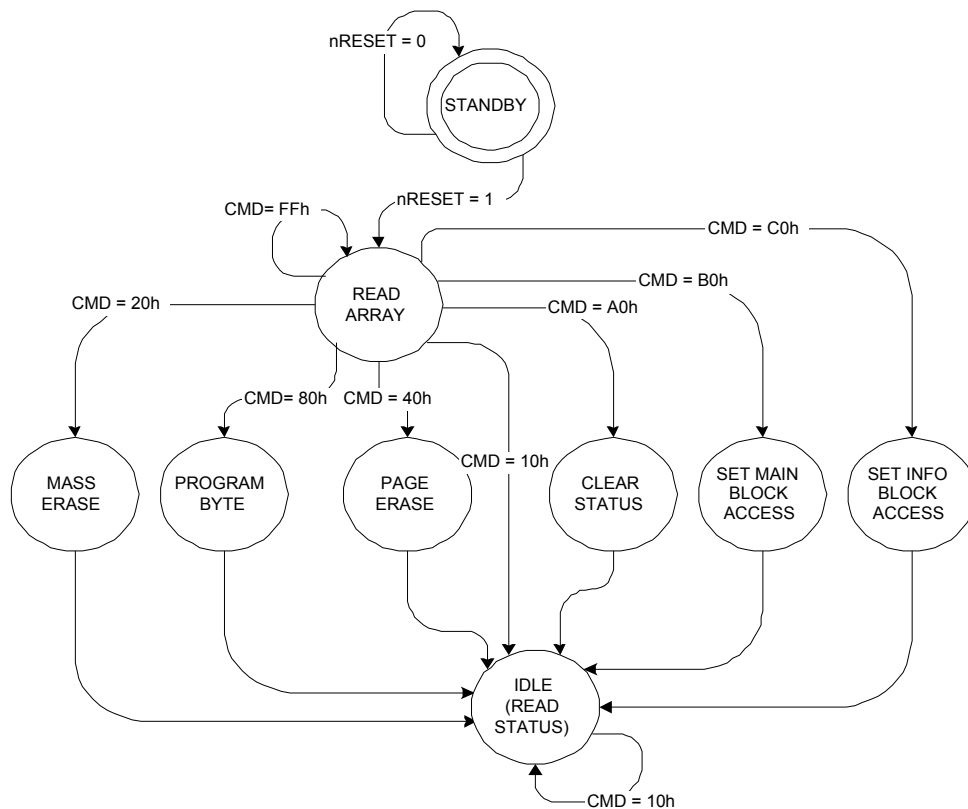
nRESET = 0

STANDBY

nRESET = 1

CMD= FFh

CMD = C0h

CMD = B0h

READ ARRAY

CMD = 20h

CMD = A0h

CMD= 80h

CMD = 40h

CMD = 10h

MASS ERASE

PROGRAM BYTE

PAGE ERASE

CLEAR STATUS

SET MAIN BLOCK ACCESS

SET INFO BLOCK ACCESS

IDLE (READ STATUS)

CMD = 10h